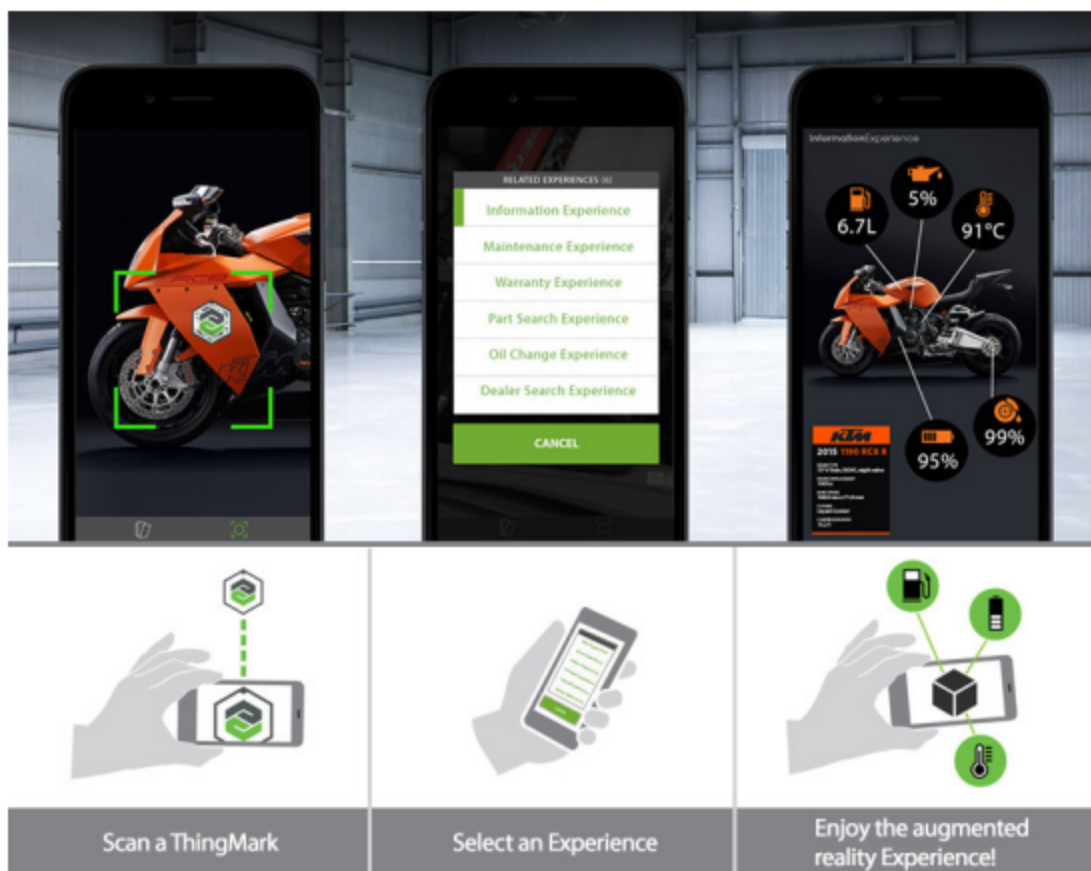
RELATED EXPERIENCES (6)

Information Experience

Maintenance Experience

Warranty Experience

Part Search Experience

Oil Change Experience

Dealer Search Experience

CANCEL

InformationExperience

6.7L

5%

91°C

99%

95%

KTM

2015 1190 RC8 R

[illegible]

Scan a ThingMark

Select an Experience

Enjoy the augmented reality Experience!